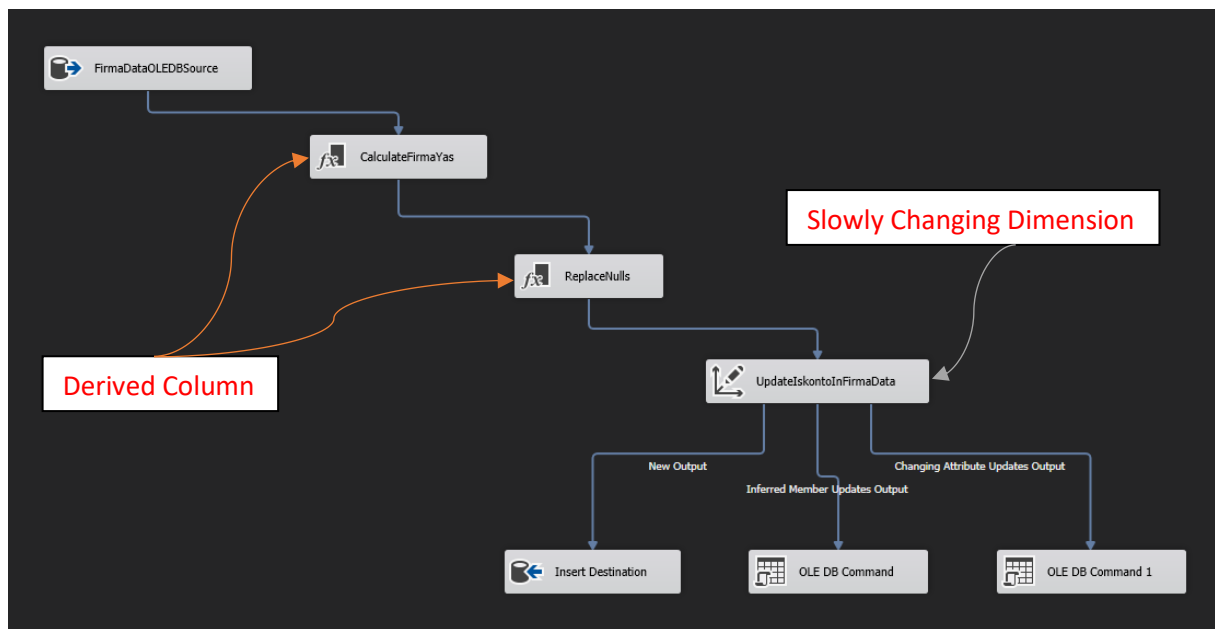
FirmaDataOLEDBSource

CalculateFirmaYas

Slowly Changing Dimension

ReplaceNulls

Derived Column

UpdateIskontoInFirmaData

New Output

Inferred Member Updates Output

Changing Attribute Updates Output

Insert Destination

OLE DB Command

OLE DB Command 1